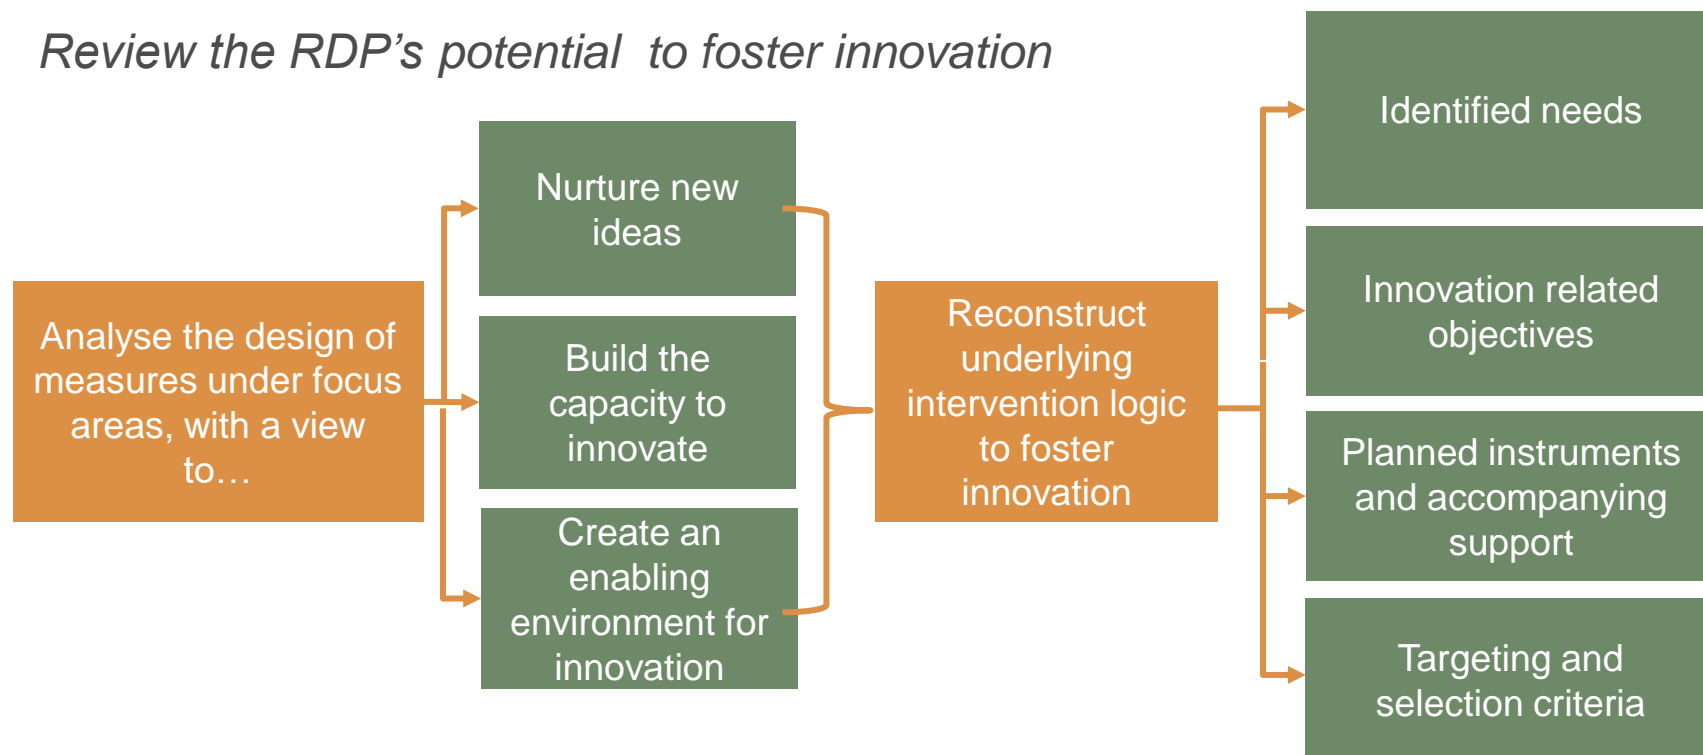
Review the RDP’s potential  to foster innovation

Analyse the design of measures under focus areas, with a view to…

Nurture new ideas

Build the capacity to innovate

Create an enabling environment for innovation

Reconstruct underlying intervention logic to foster innovation

Identified needs

Innovation related objectives

Planned instruments and accompanying support

Targeting and selection criteria